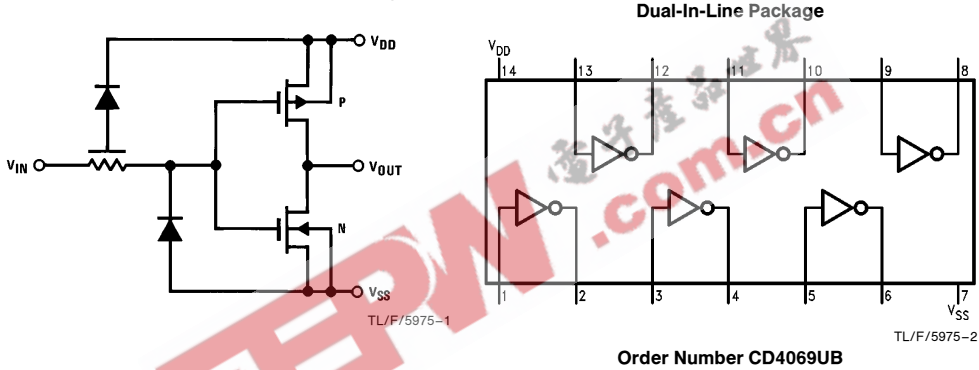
$V_{DD}$

P

$V_{IN}$

$V_{OUT}$

N

$V_{SS}$

TL/F/5975–1

Dual-In-Line Package

$V_{DD}$

14

13

12

11

10

9

8

1

2

3

4

5

6

7

$V_{SS}$

TL/F/5975–2

Order Number CD4069UB

电子产品世界

EPW.com.cn